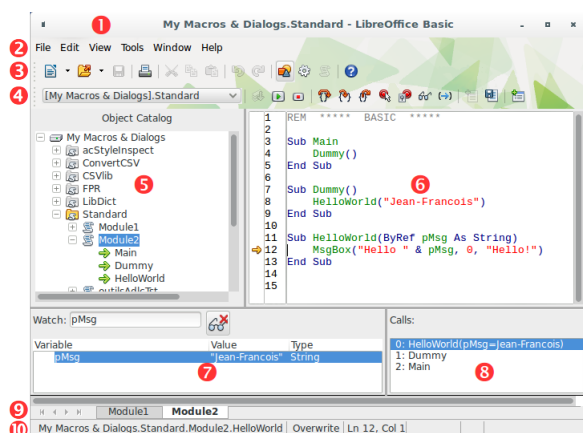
1
My Macros & Dialogs.Standard - LibreOffice Basic

2
File Edit View Tools Window Help

3

4
[My Macros & Dialogs].Standard

Object Catalog
My Macros & Dialogs
acStyleInspect
ConvertCSV
CSVlib
FPR
LibDict
Standard
Module1
Module2
Main
Dummy
HelloWorld
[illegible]

5

1 REM ***** BASIC *****
2
3 Sub Main
4 Dummy()
5 End Sub
6
7 Sub Dummy()
8 HelloWorld("Jean-Francois")
9 End Sub
10
11 Sub HelloWorld(ByRef pMsg As String)
12 MsgBox("Hello " & pMsg, 0, "Hello!")
13 End Sub
14
15

6

Watch: pMsg

| Variable | Value | Type |
|---|---|---|
| pMsg | "Jean-Francois" | String |

7

Calls:
0: HelloWorld(pMsg=Jean-Francois)
1: Dummy
2: Main

8

9
Module1 Module2

10
My Macros & Dialogs.Standard.Module2.HelloWorld Overwrite Ln 12, Col 1